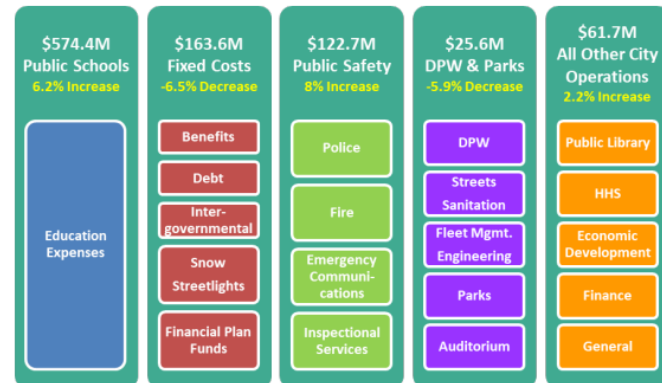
$574.4M
Public Schools
6.2% Increase

Education Expenses

$163.6M
Fixed Costs
-6.5% Decrease

Benefits

Debt

Intergovernmental

Snow Streetlights

Financial Plan Funds

$122.7M
Public Safety
8% Increase

Police

Fire

Emergency Communications

Inspectional Services

$25.6M
DPW & Parks
-5.9% Decrease

DPW

Streets Sanitation

Fleet Mgmt. Engineering

Parks

Auditorium

$61.7M
All Other City Operations
2.2% Increase

Public Library

HHS

Economic Development

Finance

General